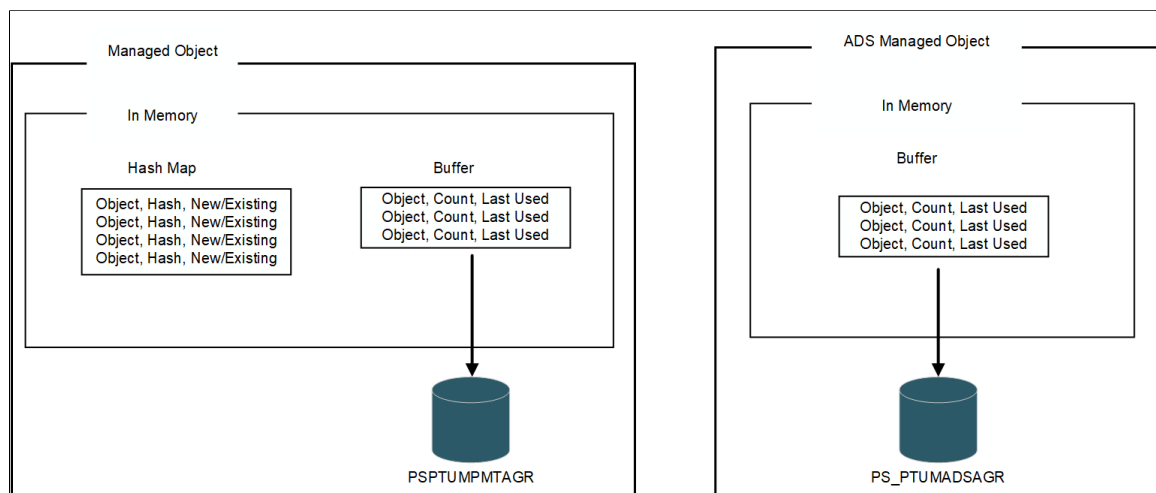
Managed Object

In Memory

Hash Map

Object, Hash, New/Existing
Object, Hash, New/Existing
Object, Hash, New/Existing
Object, Hash, New/Existing

Buffer

Object, Count, Last Used
Object, Count, Last Used
Object, Count, Last Used

PSPTUMPMTAGR

ADS Managed Object

In Memory

Buffer

Object, Count, Last Used
Object, Count, Last Used
Object, Count, Last Used

PS_PTUMADSAGR